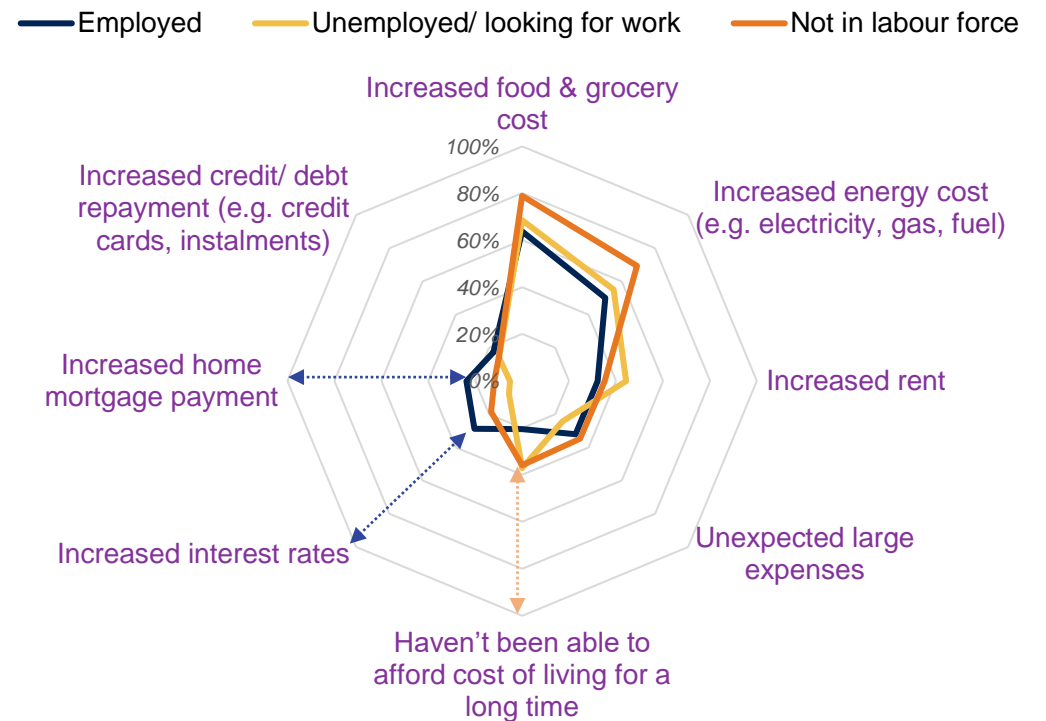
Employed
Unemployed/ looking for work
Not in labour force

Increased food & grocery cost

100%
80%
60%
40%
20%
0%

Increased energy cost (e.g. electricity, gas, fuel)

Increased credit/ debt repayment (e.g. credit cards, instalments)

Increased home mortgage payment

Increased rent

Increased interest rates

Unexpected large expenses

Haven't been able to afford cost of living for a long time